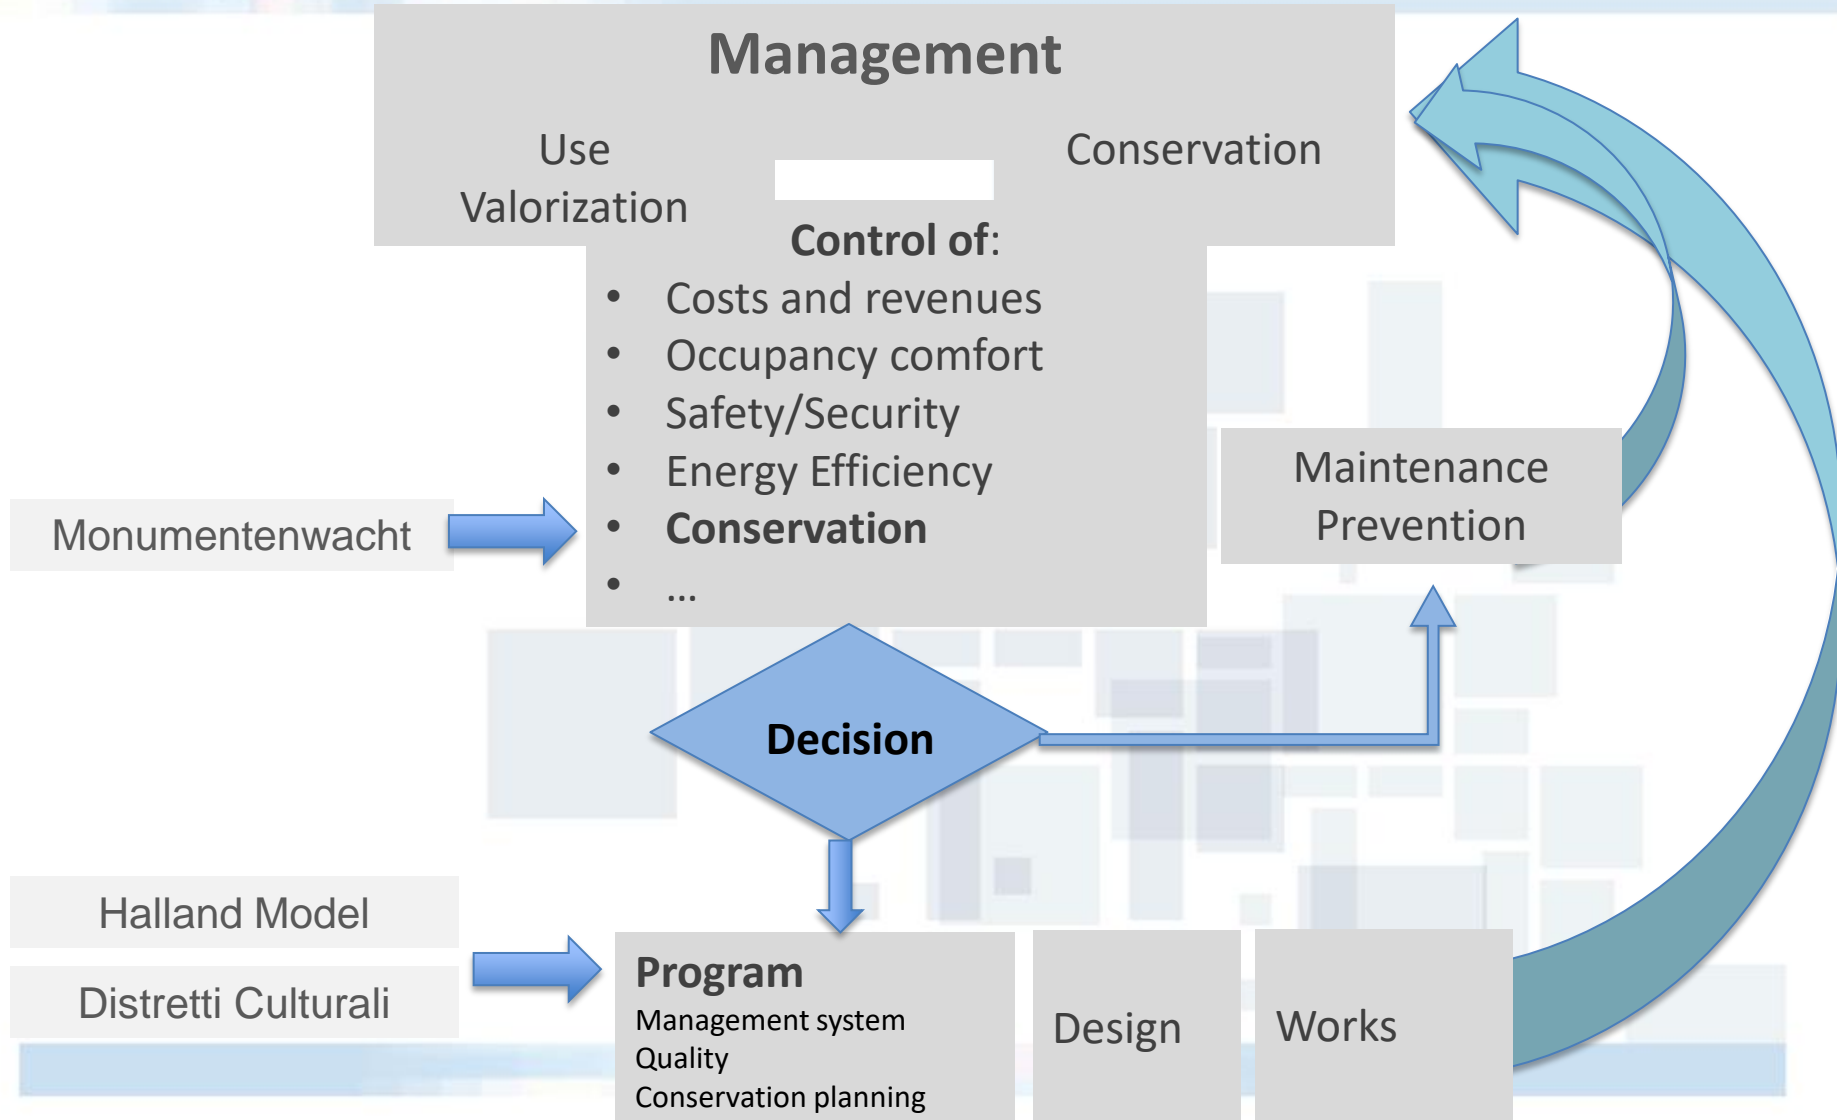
Management

Use
Valorization

Conservation

Control of:
- Costs and revenues
- Occupancy comfort
- Safety/Security
- Energy Efficiency
- **Conservation**
- ...

Monumentenwacht

Maintenance
Prevention

Decision

Halland Model

Distretti Culturali

**Program**
Management system
Quality
Conservation planning

Design

Works